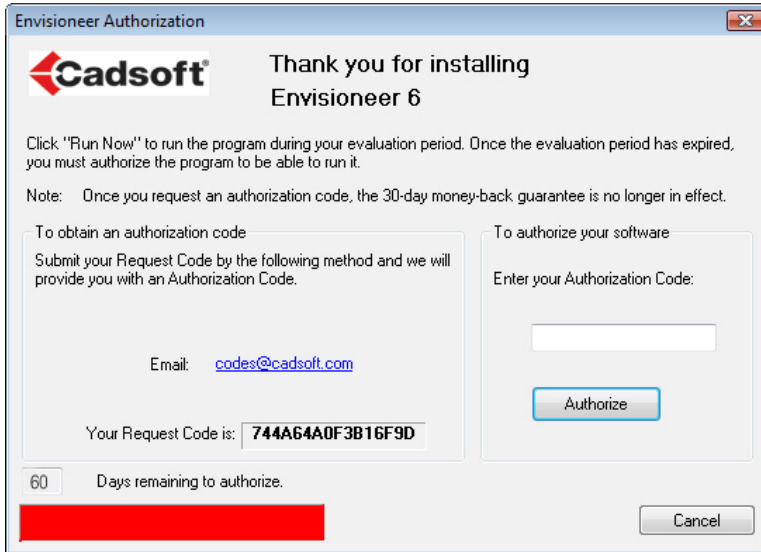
Envisioneer Authorization

Cadsoft®

Thank you for installing Envisioneer 6

Click "Run Now" to run the program during your evaluation period. Once the evaluation period has expired, you must authorize the program to be able to run it.

Note: Once you request an authorization code, the 30-day money-back guarantee is no longer in effect.

To obtain an authorization code

Submit your Request Code by the following method and we will provide you with an Authorization Code.

Email: codes@cadsoft.com

Your Request Code is: 744A64A0F3B16F9D

To authorize your software

Enter your Authorization Code:

Authorize

60 Days remaining to authorize.

Cancel